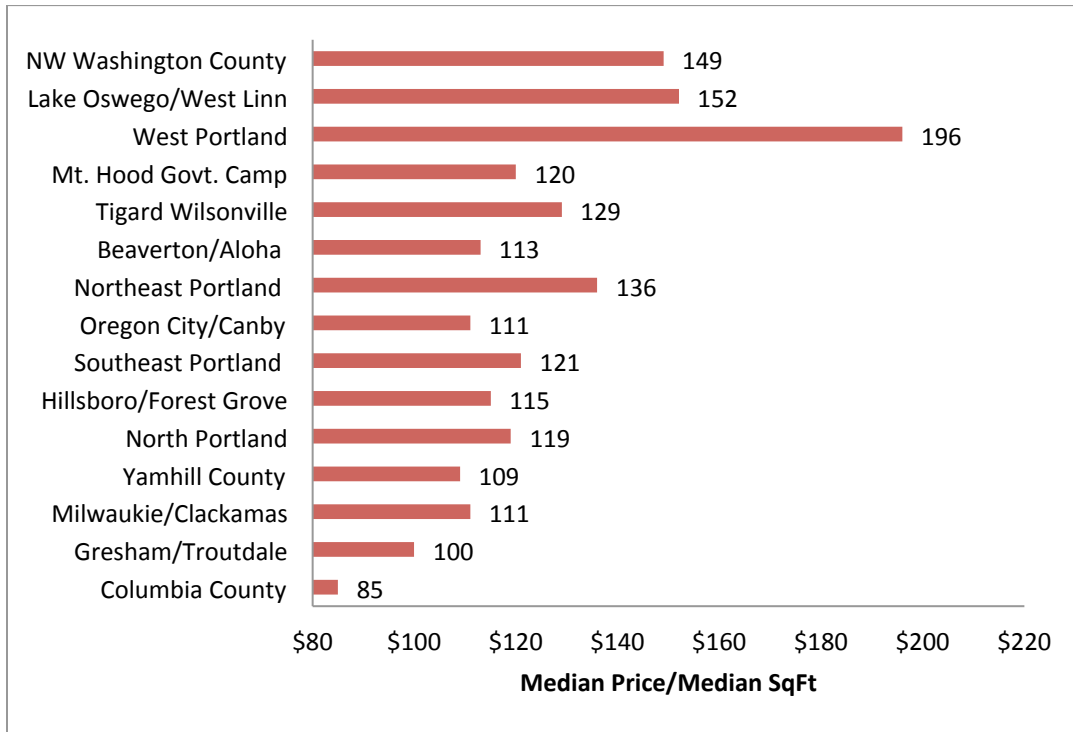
NW Washington County 149
Lake Oswego/West Linn 152
West Portland 196
Mt. Hood Govt. Camp 120
Tigard Wilsonville 129
Beaverton/Aloha 113
Northeast Portland 136
Oregon City/Canby 111
Southeast Portland 121
Hillsboro/Forest Grove 115
North Portland 119
Yamhill County 109
Milwaukie/Clackamas 111
Gresham/Troutdale 100
Columbia County 85

\$80 \$100 \$120 \$140 \$160 \$180 \$200 \$220

Median Price/Median SqFt